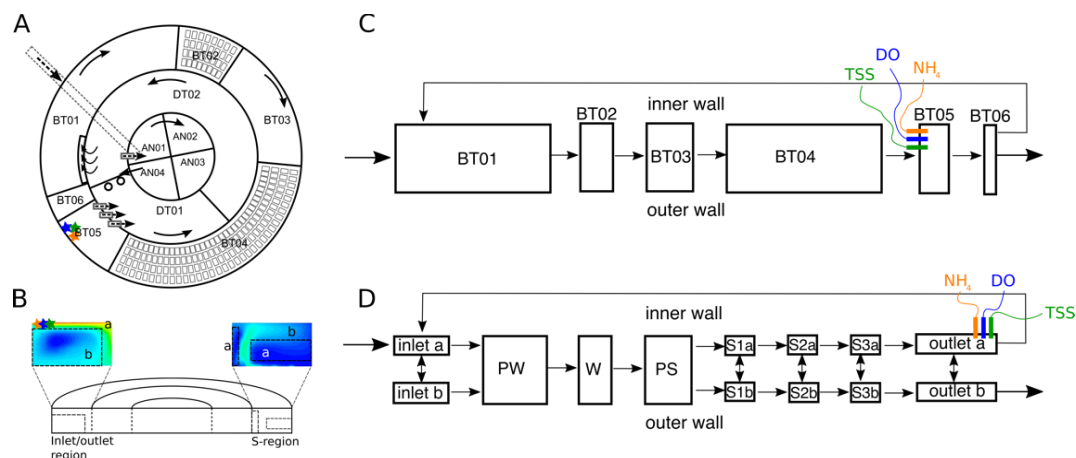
A

BT01
BT02
DT02
BT03
AN01
AN02
AN03
AN04
DT01
BT06
BT05
BT04

B

a
b
b
a
Inlet/outlet region
S-region

C

TSS
DO
$NH_4$
inner wall
BT01
BT02
BT03
BT04
BT05
BT06
outer wall

D

$NH_4$
DO
TSS
inner wall
inlet a
inlet b
PW
W
PS
S1a
S2a
S3a
S1b
S2b
S3b
outlet a
outlet b
outer wall